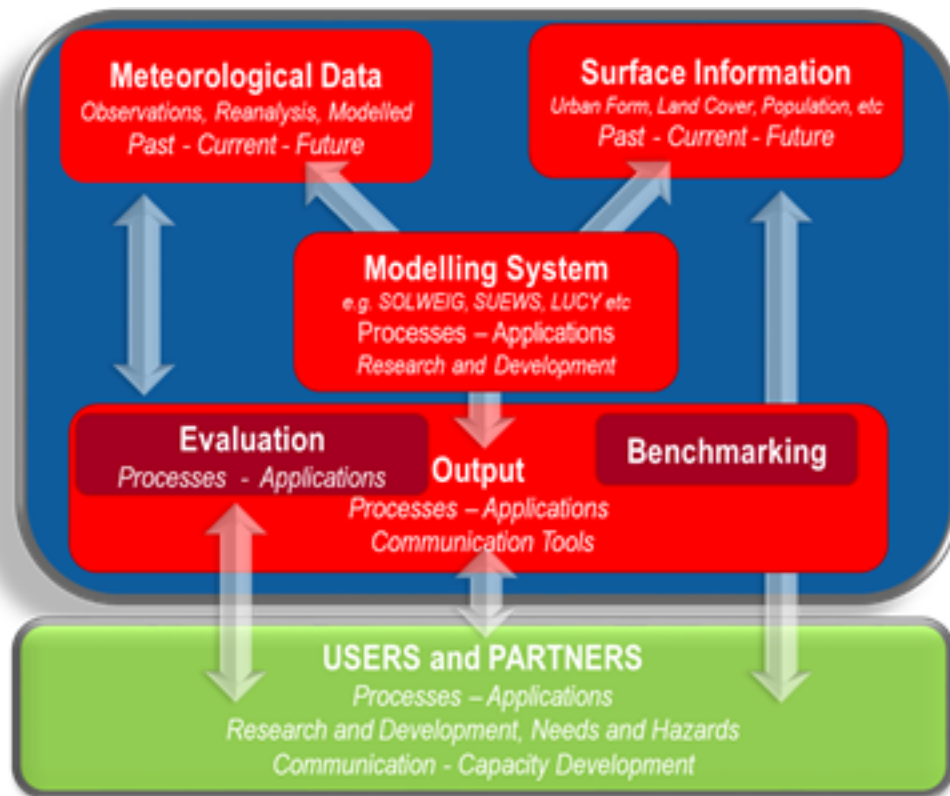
Meteorological Data
Observations, Reanalysis, Modelled
Past - Current - Future

Surface Information
Urban Form, Land Cover, Population, etc
Past - Current - Future

Modelling System
e.g. SOLWEIG, SUEWS, LUCY etc
Processes – Applications
Research and Development

Evaluation
Processes - Applications

Benchmarking

Output
Processes – Applications
Communication Tools

USERS and PARTNERS
Processes – Applications
Research and Development, Needs and Hazards
Communication - Capacity Development